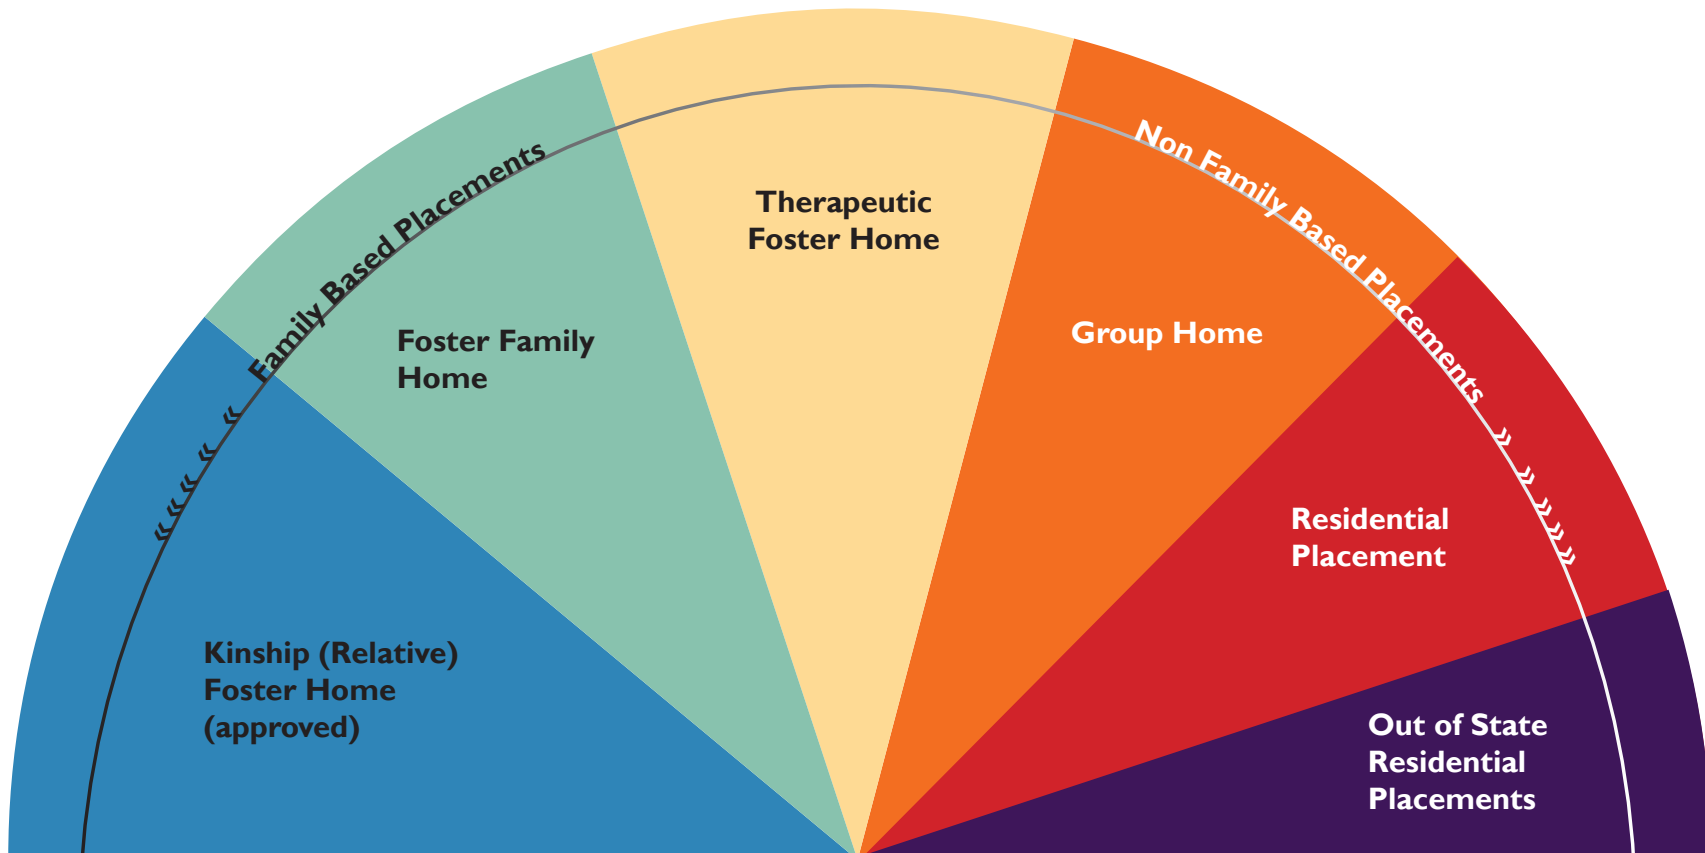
« « « « « « Family Based Placements

Non Family Based Placements » » » » » »

Kinship (Relative) Foster Home (approved)

Foster Family Home

Therapeutic Foster Home

Group Home

Residential Placement

Out of State Residential Placements